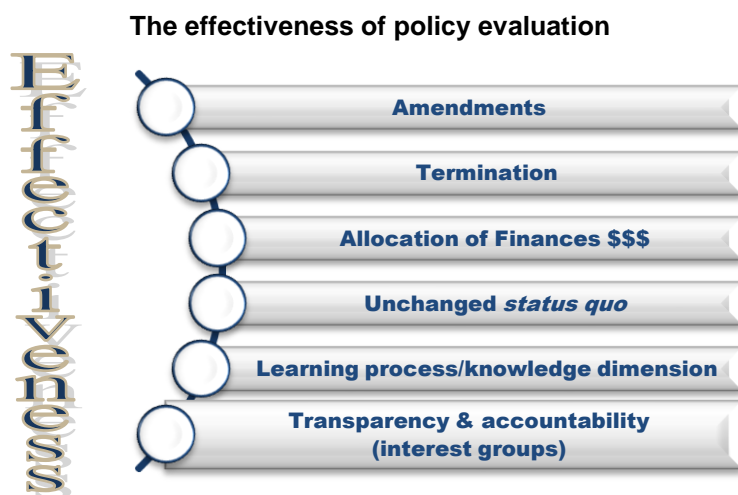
The effectiveness of policy evaluation

Effectiveness

Amendments

Termination

Allocation of Finances $$$

Unchanged *status quo*

Learning process/knowledge dimension

Transparency & accountability (interest groups)